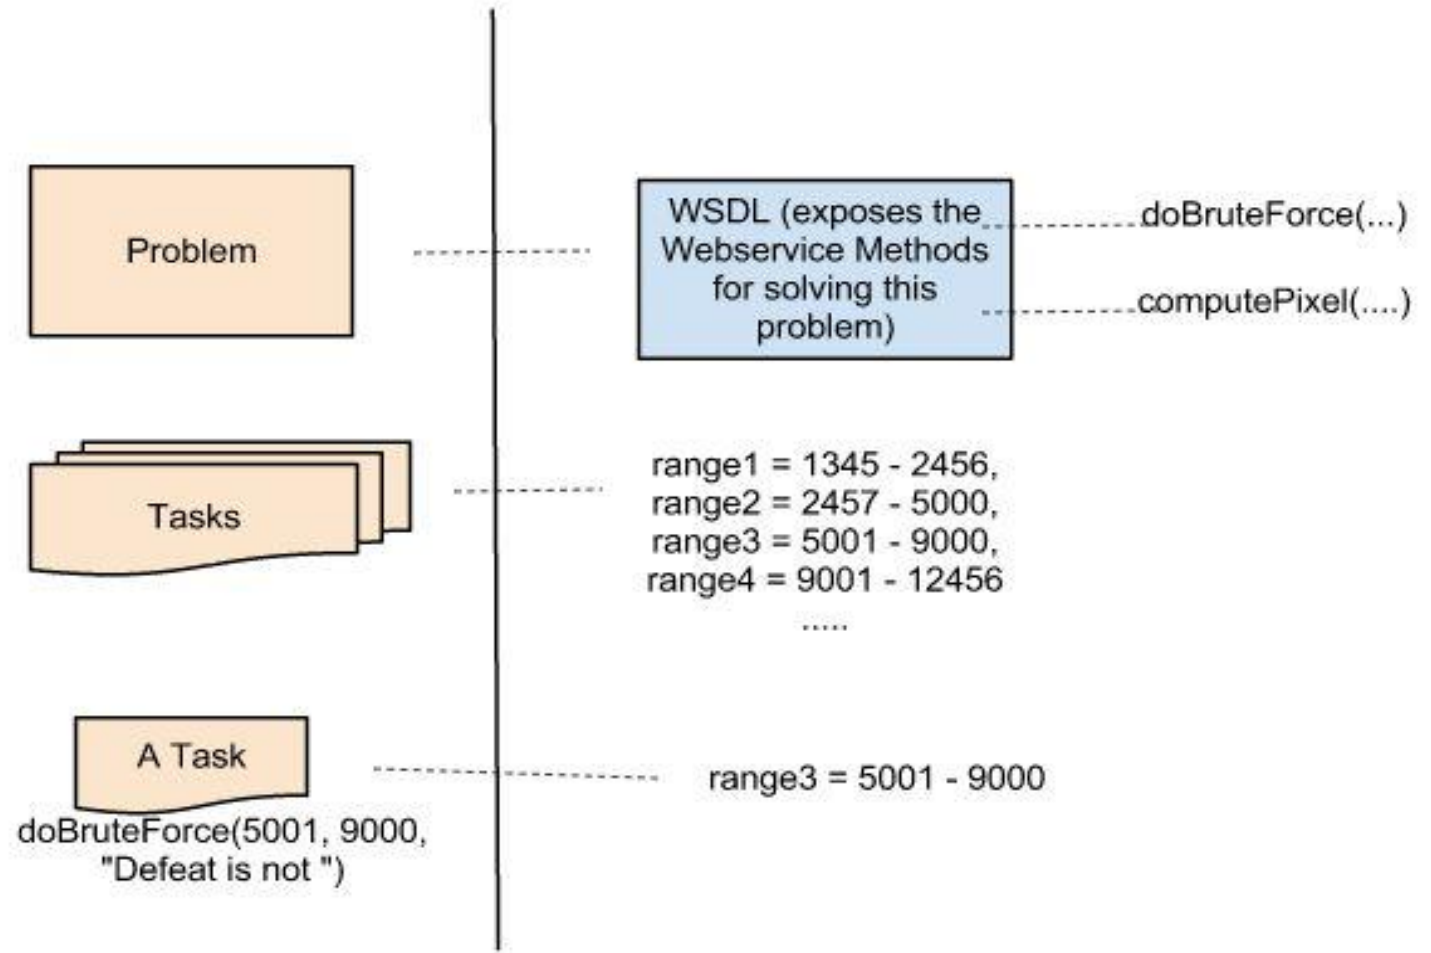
Problem

WSDL (exposes the Webservice Methods for solving this problem)

doBruteForce(...)

computePixel(....)

Tasks

range1 = 1345 - 2456,
range2 = 2457 - 5000,
range3 = 5001 - 9000,
range4 = 9001 - 12456
.....

A Task

doBruteForce(5001, 9000, "Defeat is not ")

range3 = 5001 - 9000